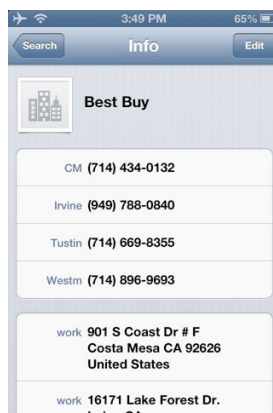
3:49 PM 65%

Search Info Edit

Best Buy

CM (714) 434-0132

Irvine (949) 788-0840

Tustin (714) 669-8355

Westm (714) 896-9693

work 901 S Coast Dr # F Costa Mesa CA 92626 United States

work 16171 Lake Forest Dr. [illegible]